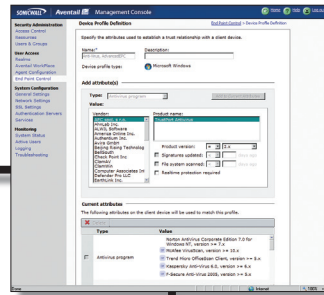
SONICWALL Aventail Management Console

Home Help Log out

Security Administration
Access Control
Resources
Users & Groups

User Access
Realms
Aventail WorkPlace
Agent Configuration
End Point Control

System Configuration
General Settings
Network Settings
SSL Settings
Authentication Servers
Services

Monitoring
System Status
Active Users
Logging
Troubleshooting

Device Profile Definition

End Point Control > Device Profile Definition

Specify the attributes used to establish a trust relationship with a client device.

Name:
Anti-Virus, WindowsXP...

Description:

Device profile type:
Microsoft Windows

Add attribute(s)

Type: Antivirus program

Value:

Vendor:
Symantec Corp.
AhnLab Inc.
ALWIL Software
America Online Inc.
Authentium Inc.
avira GmbH
Beijing Rising Technolog
BellSouth
Check Point Inc.
Clamwin
ClamWin
Computer Associates Int
Defender Pro LLC
EarthLink Inc.

Product name:
Norton AntiVirus

Product version: >= 2.x

Signatures updated:

File system scanned:

Realtime protection required

Current attributes

The following attributes on the client device will be used to match this profile.

| | Type | Value |
|---|---|---|
| | Antivirus program | Norton AntiVirus Corporate Edition 7.0 for Windows NT, version >= 7.x |
| | | McAfee VirusScan, version >= 10.x |
| | | Trend Micro OfficeScan Client, version >= 8.x |
| | | Kaspersky Anti-Virus 6.0, version >= 6.x |
| | | F-Secure Anti-Virus 2008, version >= 8.x |

Done
Internet
100%